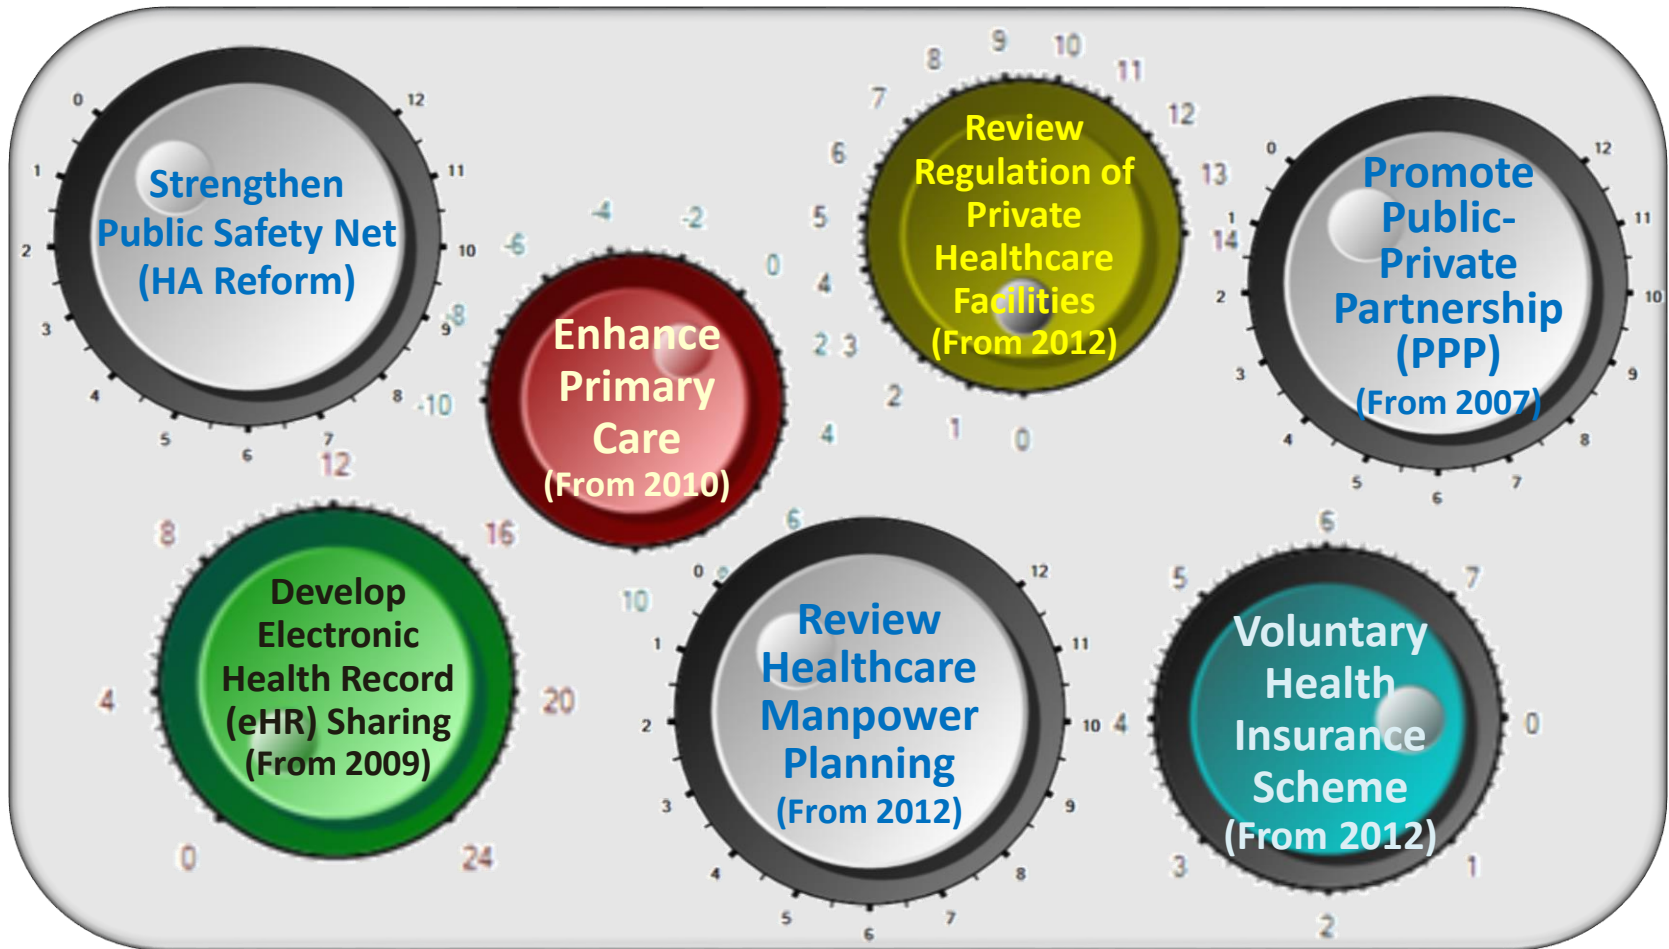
Strengthen Public Safety Net (HA Reform)

Enhance Primary Care (From 2010)

Review Regulation of Private Healthcare Facilities (From 2012)

Promote Public-Private Partnership (PPP) (From 2007)

Develop Electronic Health Record (eHR) Sharing (From 2009)

Review Healthcare Manpower Planning (From 2012)

Voluntary Health Insurance Scheme (From 2012)